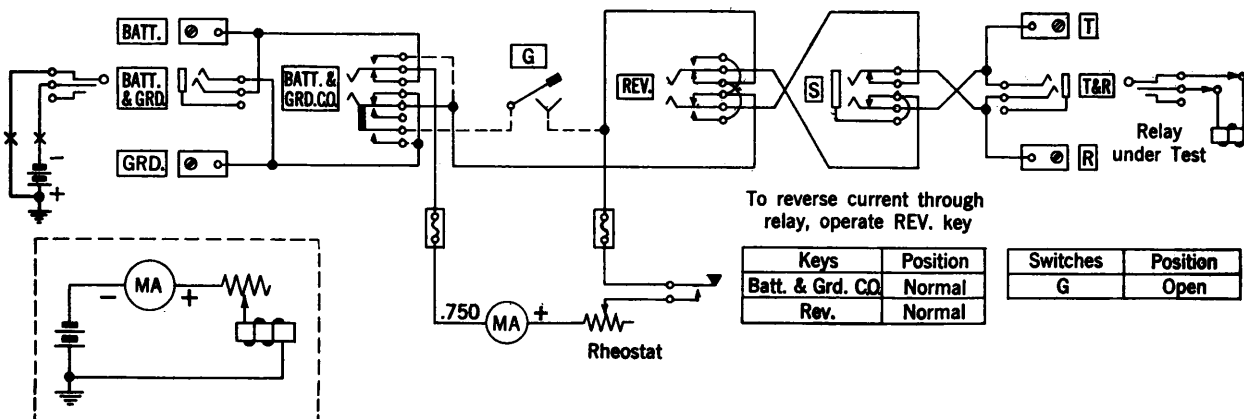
BATT.

BATT. & GRD.

BATT. & GRD. CO.

GRD.

G

REV.

S

T

T&R

R

Relay under Test

To reverse current through relay, operate REV. key

| Keys | Position |
|---|---|
| Batt. & Grd. CO. | Normal |
| Rev. | Normal |

| Switches | Position |
|---|---|
| G | Open |

−

+

MA

−

+

.750

MA

+

Rheostat